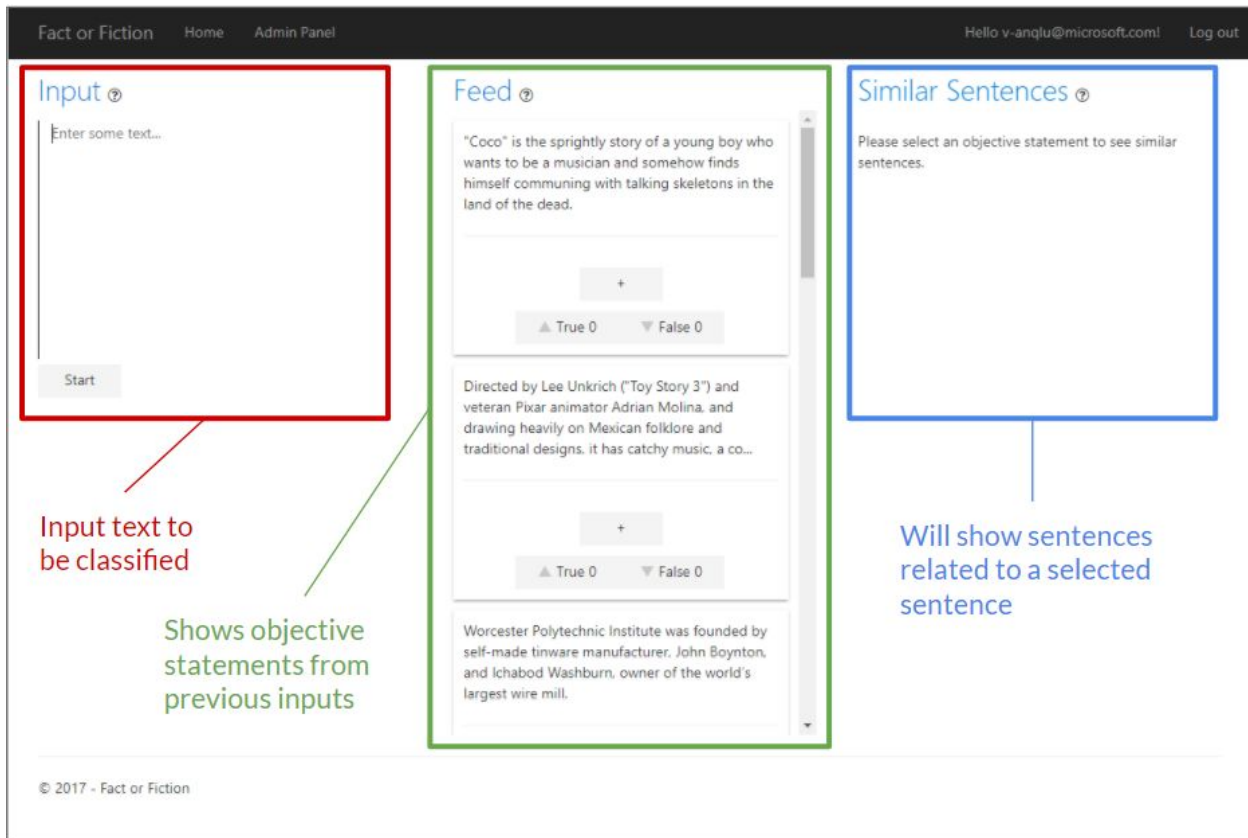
Fact or Fiction Home Admin Panel Hello v-anqlu@microsoft.com! Log out

Input ⓘ

Enter some text...

Start

Input text to be classified

Feed ⓘ

"Coco" is the sprightly story of a young boy who wants to be a musician and somehow finds himself communing with talking skeletons in the land of the dead.

+

▲ True 0 ▼ False 0

Directed by Lee Unkrich ("Toy Story 3") and veteran Pixar animator Adrian Molina, and drawing heavily on Mexican folklore and traditional designs, it has catchy music, a co...

+

▲ True 0 ▼ False 0

Worcester Polytechnic Institute was founded by self-made tinware manufacturer, John Boynton, and Ichabod Washburn, owner of the world's largest wire mill.

Shows objective statements from previous inputs

Similar Sentences ⓘ

Please select an objective statement to see similar sentences.

Will show sentences related to a selected sentence

© 2017 - Fact or Fiction